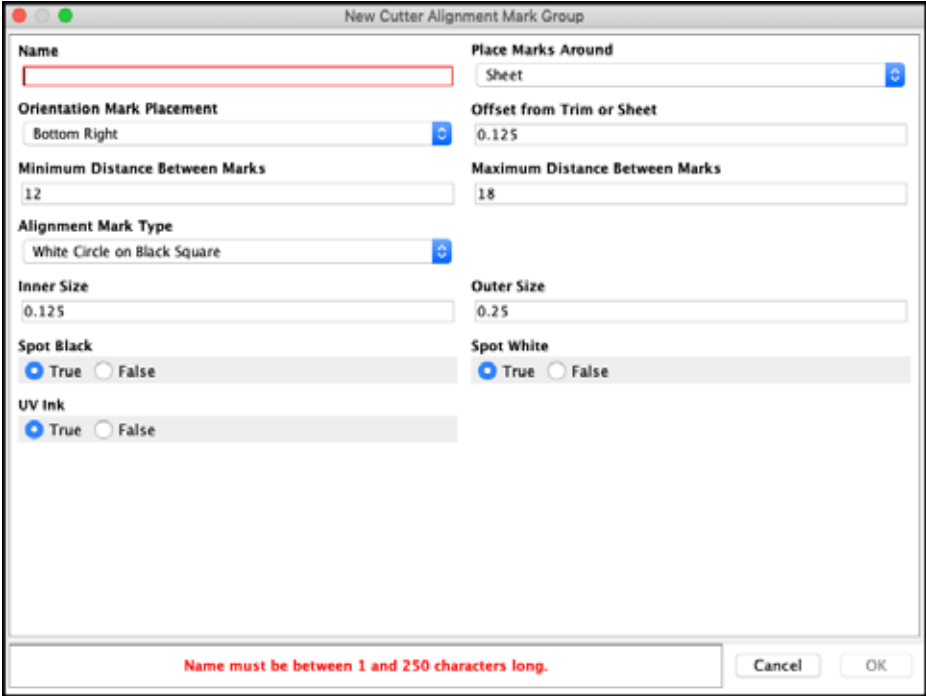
New Cutter Alignment Mark Group

Name

Place Marks Around

Sheet

Orientation Mark Placement

Bottom Right

Offset from Trim or Sheet

0.125

Minimum Distance Between Marks

12

Maximum Distance Between Marks

18

Alignment Mark Type

White Circle on Black Square

Inner Size

0.125

Outer Size

0.25

Spot Black

True False

Spot White

True False

UV Ink

True False

Name must be between 1 and 250 characters long.

Cancel

OK